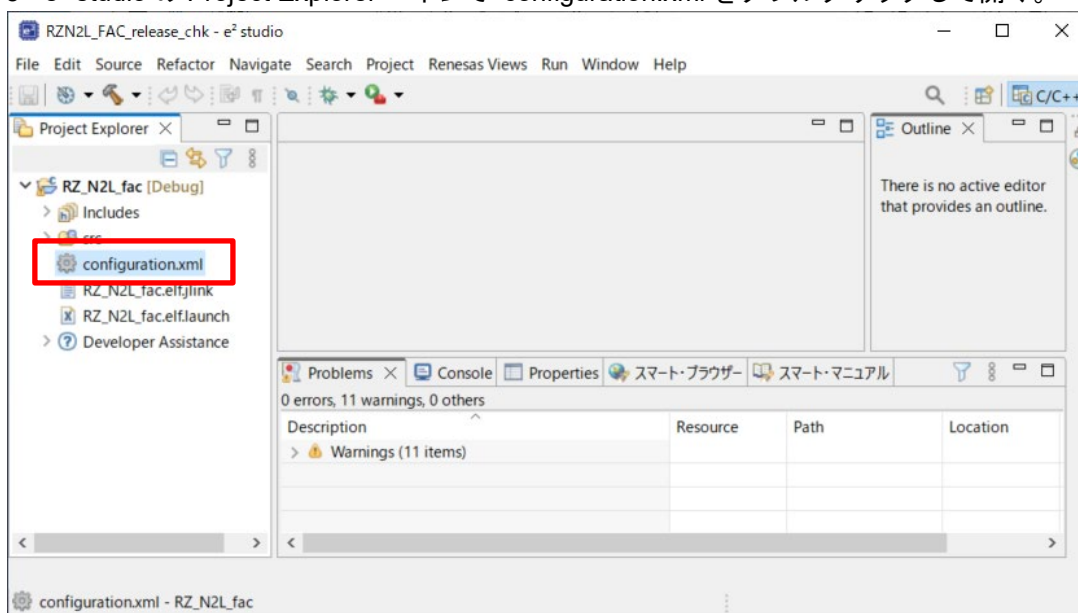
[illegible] Studio の Project Explorer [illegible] configuration.xml をダブルクリックして開く。

RZN2L_FAC_release_chk - e² studio

File Edit Source Refactor Navigate Search Project Renesas Views Run Window Help

C/C++

Project Explorer

RZ_N2L_fac [Debug]
Includes
src
configuration.xml
RZ_N2L_fac.elf.jlink
RZ_N2L_fac.elf.launch
Developer Assistance

Outline

There is no active editor that provides an outline.

Problems Console Properties スマート・ブラウザー スマート・マニュアル

0 errors, 11 warnings, 0 others

| Description | Resource | Path | Location |
|---|---|---|---|
| Warnings (11 items) | | | |

configuration.xml - RZ_N2L_fac